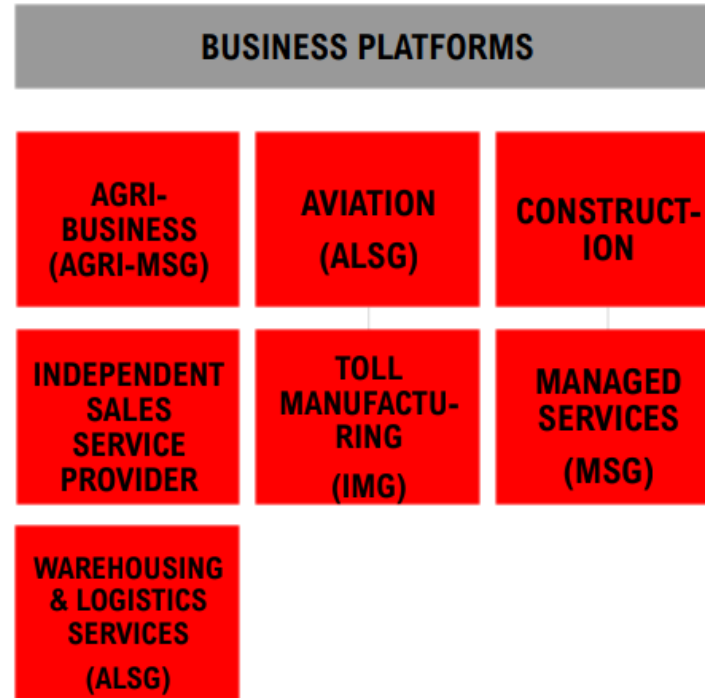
BUSINESS PLATFORMS

AGRI-BUSINESS (AGRI-MSG)

AVIATION (ALSG)

CONSTRUCT-ION

INDEPENDENT SALES SERVICE PROVIDER

TOLL MANUFACTU-RING (IMG)

MANAGED SERVICES (MSG)

WAREHOUSING & LOGISTICS SERVICES (ALSG)